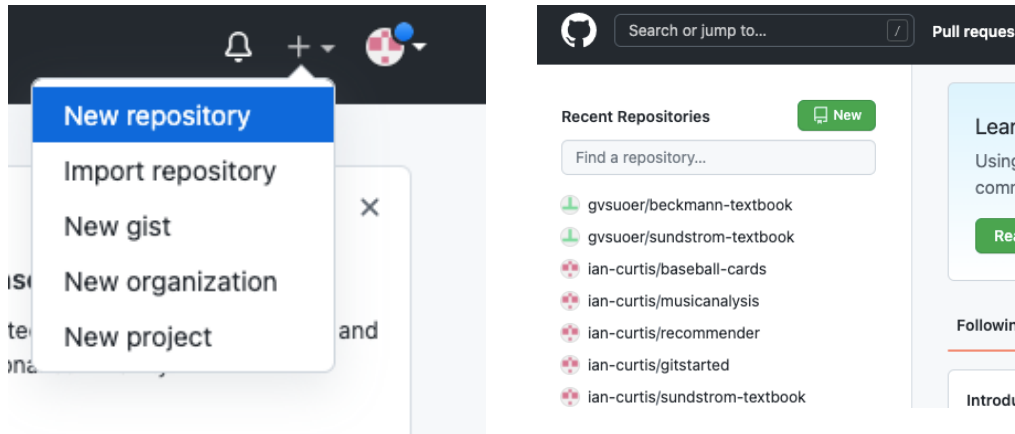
New repository
Import repository
New gist
New organization
New project

ise
te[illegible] and
ona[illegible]

Search or jump to...
/
Pull reques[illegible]

Recent Repositories
New
Find a repository...
gvsuoer/beckmann-textbook
gvsuoer/sundstrom-textbook
ian-curtis/baseball-cards
ian-curtis/musicanalysis
ian-curtis/recommender
ian-curtis/gitstarted
ian-curtis/sundstrom-textbook

Lear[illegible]
Using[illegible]
comm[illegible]
Rea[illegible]
Followin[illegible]
Introdu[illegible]